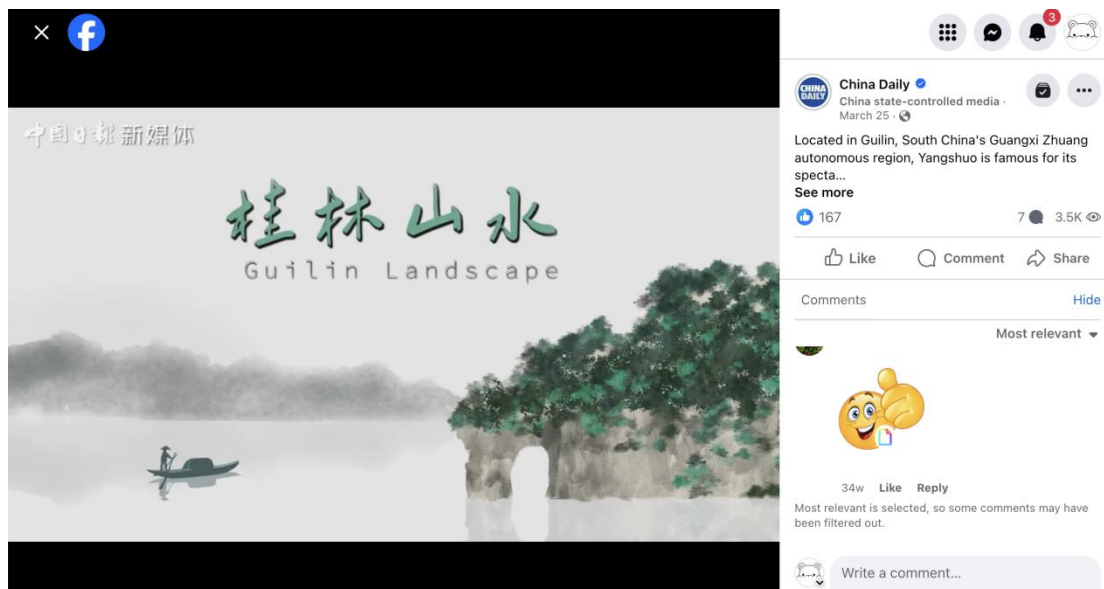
中国日报新媒体

桂林山水
Guilin Landscape

3

China Daily
China state-controlled media ·
March 25 ·

Located in Guilin, South China's Guangxi Zhuang autonomous region, Yangshuo is famous for its specta...
See more

167
7 3.5K

Like
Comment
Share

Comments
Hide

Most relevant

34w Like Reply

Most relevant is selected, so some comments may have been filtered out.

Write a comment...